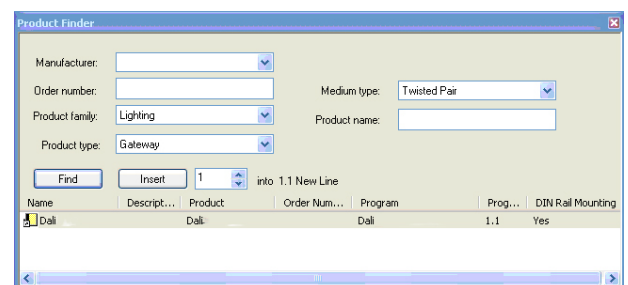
Product Finder

Manufacturer:
Order number:
Product family: Lighting
Product type: Gateway
Medium type: Twisted Pair
Product name:

Find
Insert
1
into 1.1 New Line

| Name | Descript... | Product | Order Num... | Program | Prog... | DIN Rail Mounting |
|---|---|---|---|---|---|---|
| Dali | | Dali | | Dali | 1.1 | Yes |